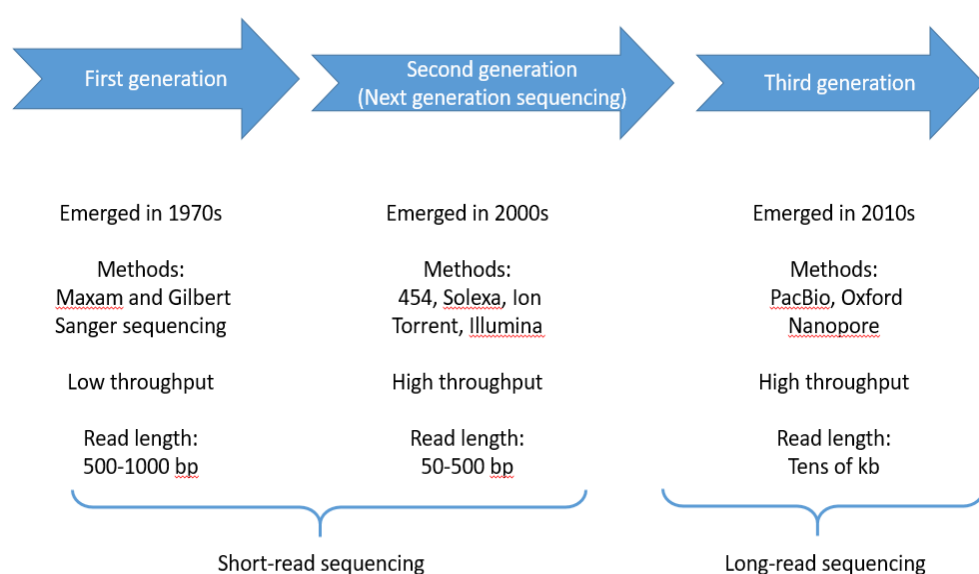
First generation

Second generation
(Next generation sequencing)

Third generation

Emerged in 1970s

Methods:
Maxam and Gilbert
Sanger sequencing

Low throughput

Read length:
500-1000 bp

Emerged in 2000s

Methods:
454, Solexa, Ion
Torrent, Illumina

High throughput

Read length:
50-500 bp

Emerged in 2010s

Methods:
PacBio, Oxford
Nanopore

High throughput

Read length:
Tens of kb

Short-read sequencing

Long-read sequencing